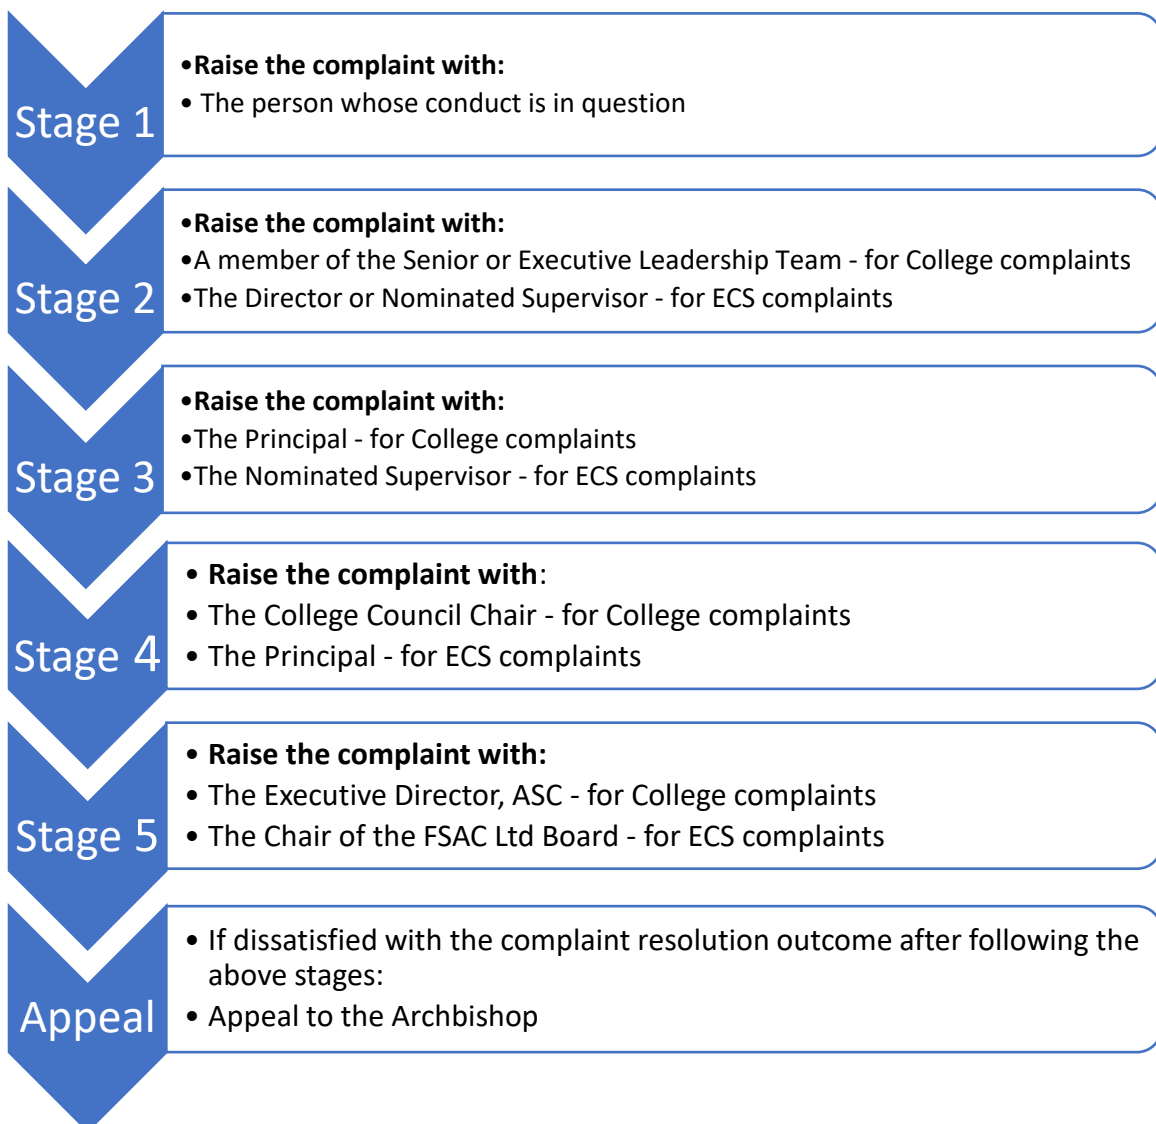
Stage 1

•Raise the complaint with:
• The person whose conduct is in question

Stage 2

•Raise the complaint with:
•A member of the Senior or Executive Leadership Team - for College complaints
•The Director or Nominated Supervisor - for ECS complaints

Stage 3

•Raise the complaint with:
•The Principal - for College complaints
•The Nominated Supervisor - for ECS complaints

Stage 4

• Raise the complaint with:
• The College Council Chair - for College complaints
• The Principal - for ECS complaints

Stage 5

• Raise the complaint with:
• The Executive Director, ASC - for College complaints
• The Chair of the FSAC Ltd Board - for ECS complaints

Appeal

• If dissatisfied with the complaint resolution outcome after following the above stages:
• Appeal to the Archbishop